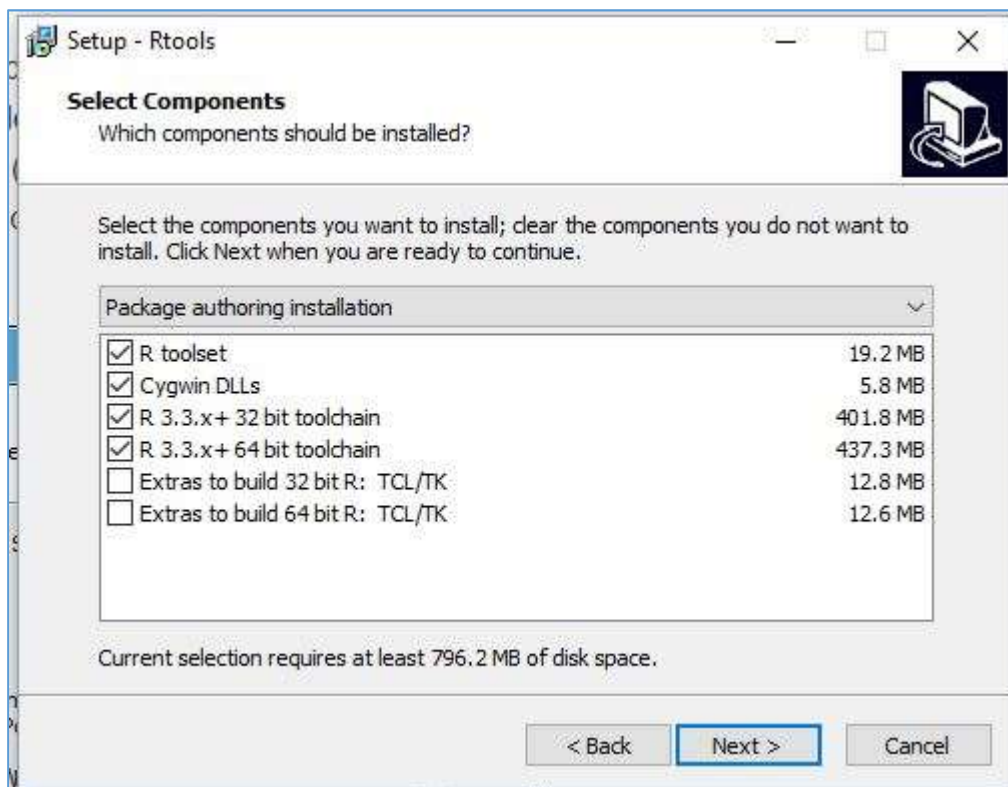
Setup - Rtools

Select Components
Which components should be installed?

Select the components you want to install; clear the components you do not want to install. Click Next when you are ready to continue.

Package authoring installation

| | |
|---|---|
| ☑ R toolset | 19.2 MB |
| ☑ Cygwin DLLs | 5.8 MB |
| ☑ R 3.3.x+ 32 bit toolchain | 401.8 MB |
| ☑ R 3.3.x+ 64 bit toolchain | 437.3 MB |
| ☐ Extras to build 32 bit R: TCL/TK | 12.8 MB |
| ☐ Extras to build 64 bit R: TCL/TK | 12.6 MB |

Current selection requires at least 796.2 MB of disk space.

< Back    Next >    Cancel